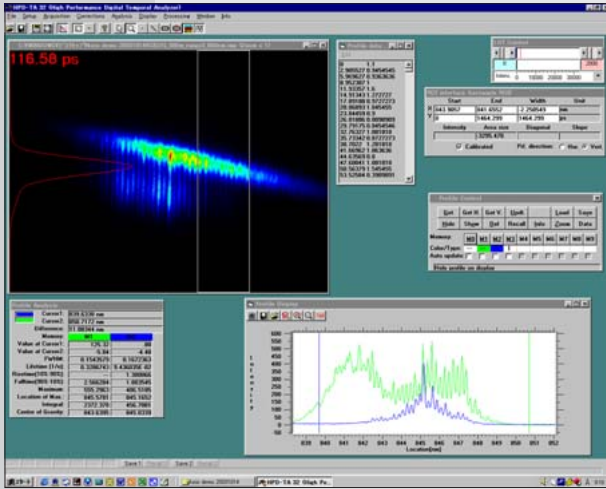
HPD-TA 32 (High Performance Digital Temporal Analyzer)

File Setup Acquisition Corrections Analysis Display Processing Window Info

116.58 ps

Profile Analysis

Cursor1: 839.6339 nm

Cursor2: 850.7177 nm

Difference: 11.08384 nm

| Memory | M1 | M2 |
|---|---|---|
| Value at Cursor1 | 126.32 | 30 |
| Value at Cursor2 | 5.84 | 4.48 |
| FWHM | 0.1543575 | 0.1672763 |
| Lifetime (1/e) | 0.3298743 | 0.4360356 02 |
| Risetime(10%-90%) | 1 | 1.388866 |
| Falltime(90%-10%) | 2.566284 | 1.003945 |
| Maximum | 505.7963 | 406.1095 |
| Location of Max. | 845.5781 | 845.1652 |
| Integral | 2372.376 | 456.7901 |
| Center of Gravity | 843.0385 | 845.0339 |

Profile Display

Intensity

Location[nm]

839 840 841 842 843 844 845 846 847 848 849 850 851 852

500 450 400 350 300 250 200 150 100 50 0

ROI interface Rectangle ROI

| | Start | End | Width | Unit |
|---|---|---|---|---|
| X | 843.9057 | 841.4557 | -2.758545 | nm |
| Y | 0 | 1464.299 | 1464.299 | ps |

Intensity Area size Diagonal Slope

3295.478

Calibrated FV. direction Hor Vert

Profile Control

Get Get H Get V Undo Load Save

Hide Show Del Recall Info Zoom Data

Memory M0 M1 M2 M3 M4 M5 M6 M7 M8 M9

Color/Type

Auto update

Hide profile on display

LUT Control

0 2000

Gam. 1 0 1000 2000 3000

Save1 Save2

HPD-TA 32 (High Pe...